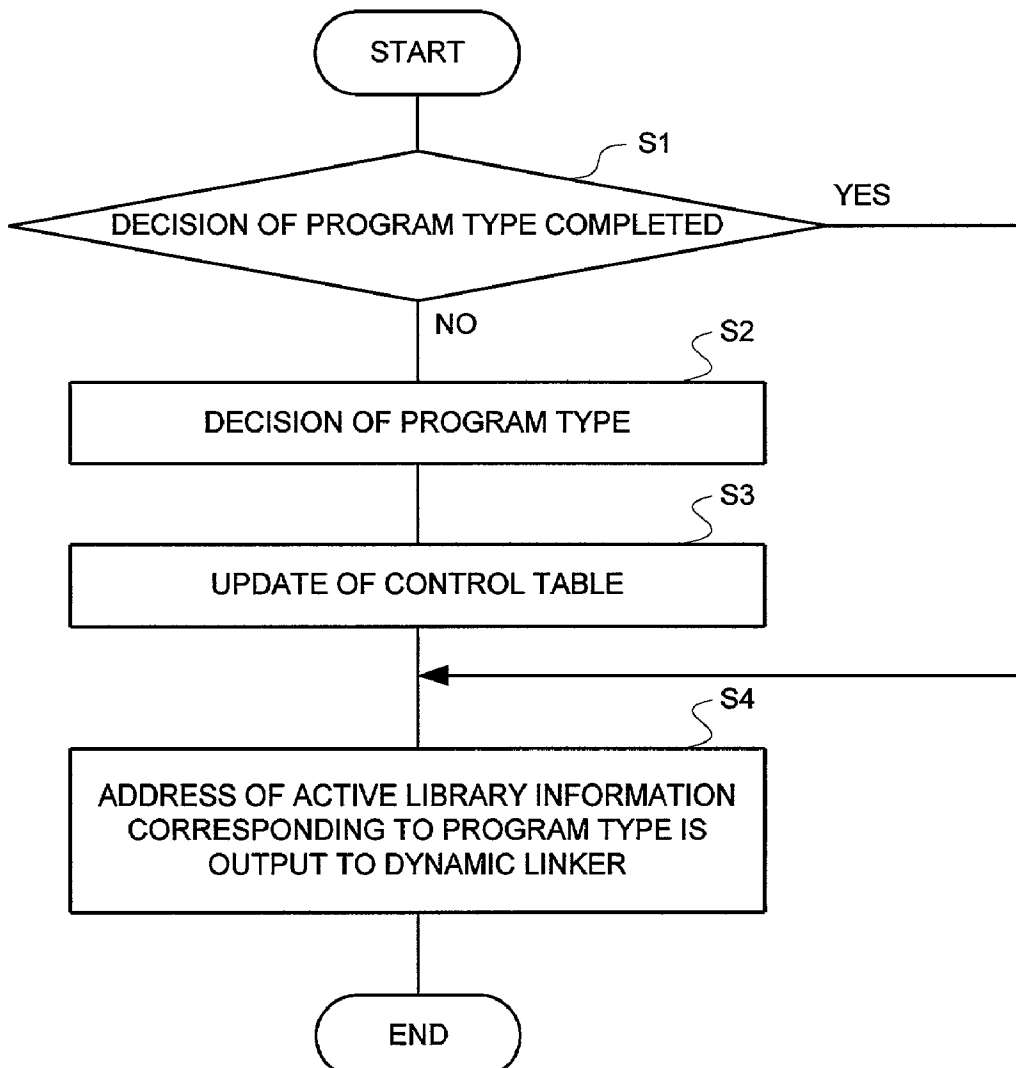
START

S1

DECISION OF PROGRAM TYPE COMPLETED

YES

NO

S2

DECISION OF PROGRAM TYPE

S3

UPDATE OF CONTROL TABLE

S4

ADDRESS OF ACTIVE LIBRARY INFORMATION CORRESPONDING TO PROGRAM TYPE IS OUTPUT TO DYNAMIC LINKER

END